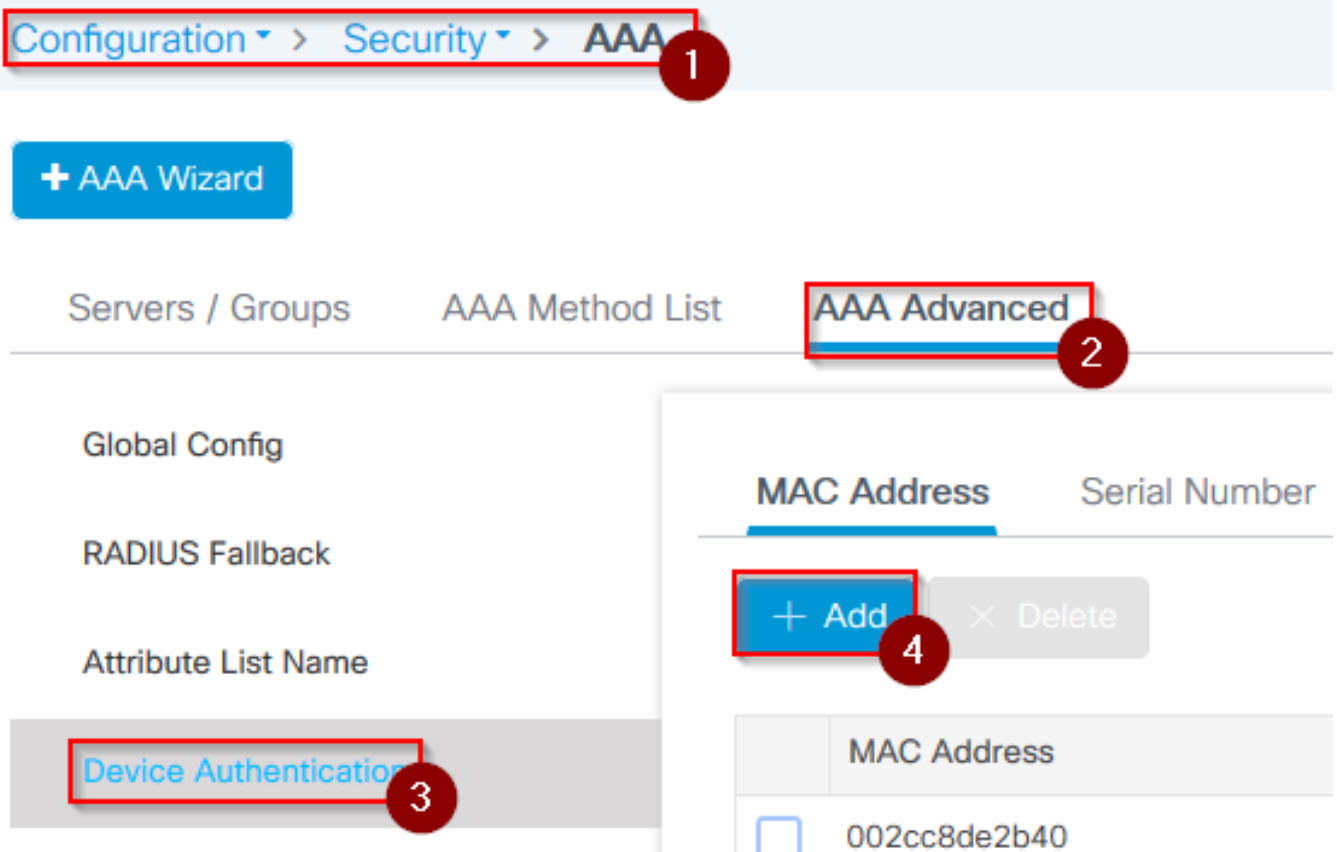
Configuration > Security > AAA 1

+ AAA Wizard

Servers / Groups AAA Method List AAA Advanced 2

Global Config

RADIUS Fallback

Attribute List Name

Device Authentication 3

MAC Address Serial Number

+ Add × Delete 4

| | MAC Address |
|---|---|
| | 002cc8de2b40 |